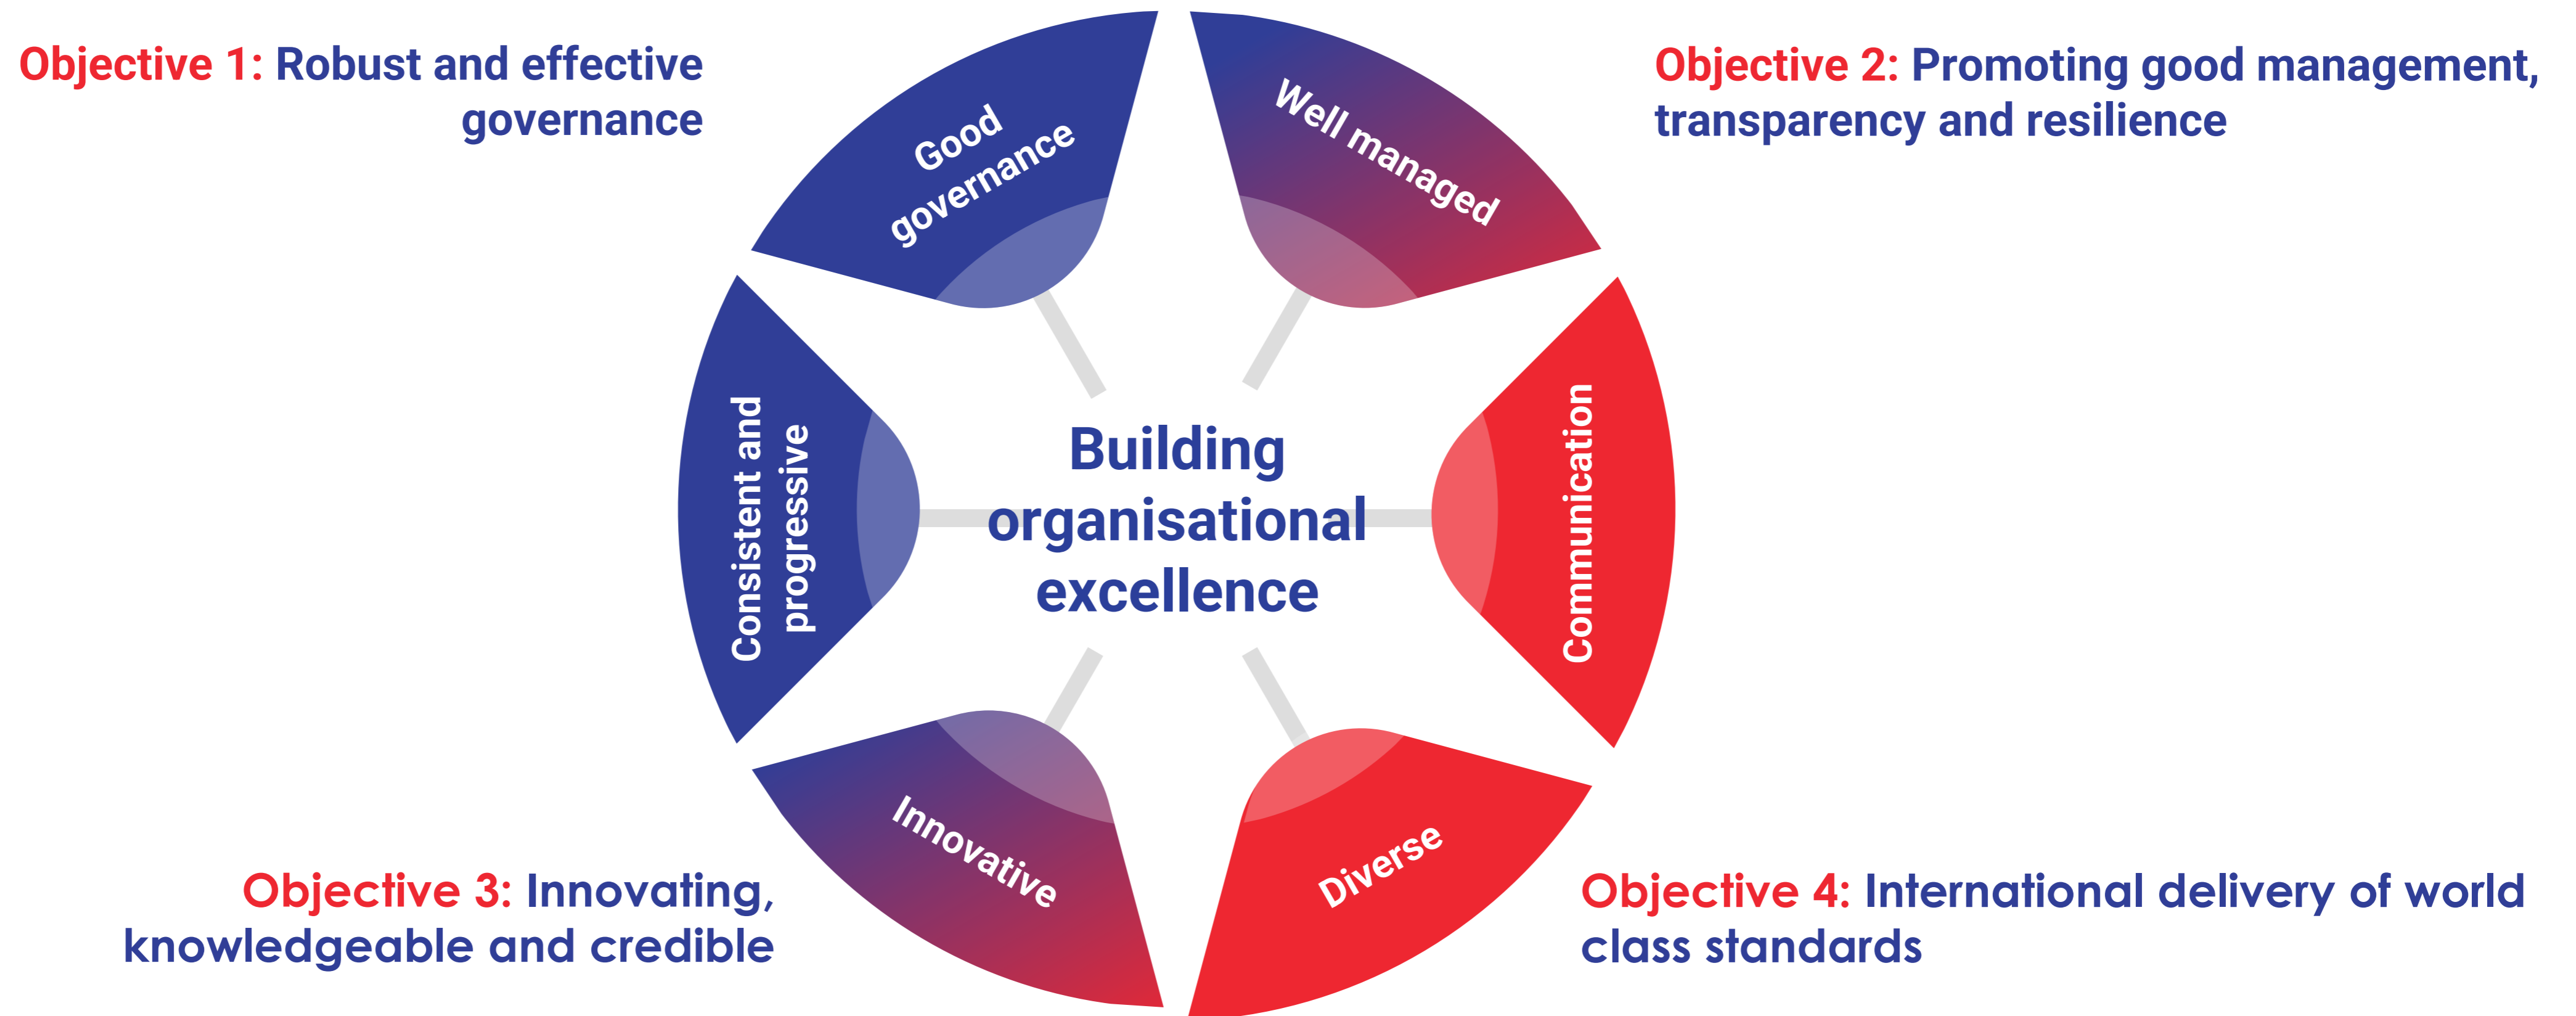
Objective 1: Robust and effective governance

Objective 2: Promoting good management, transparency and resilience

Good governance

Well managed

Consistent and progressive

Building organisational excellence

Communication

Innovative

Diverse

Objective 3: Innovating, knowledgeable and credible

Objective 4: International delivery of world class standards